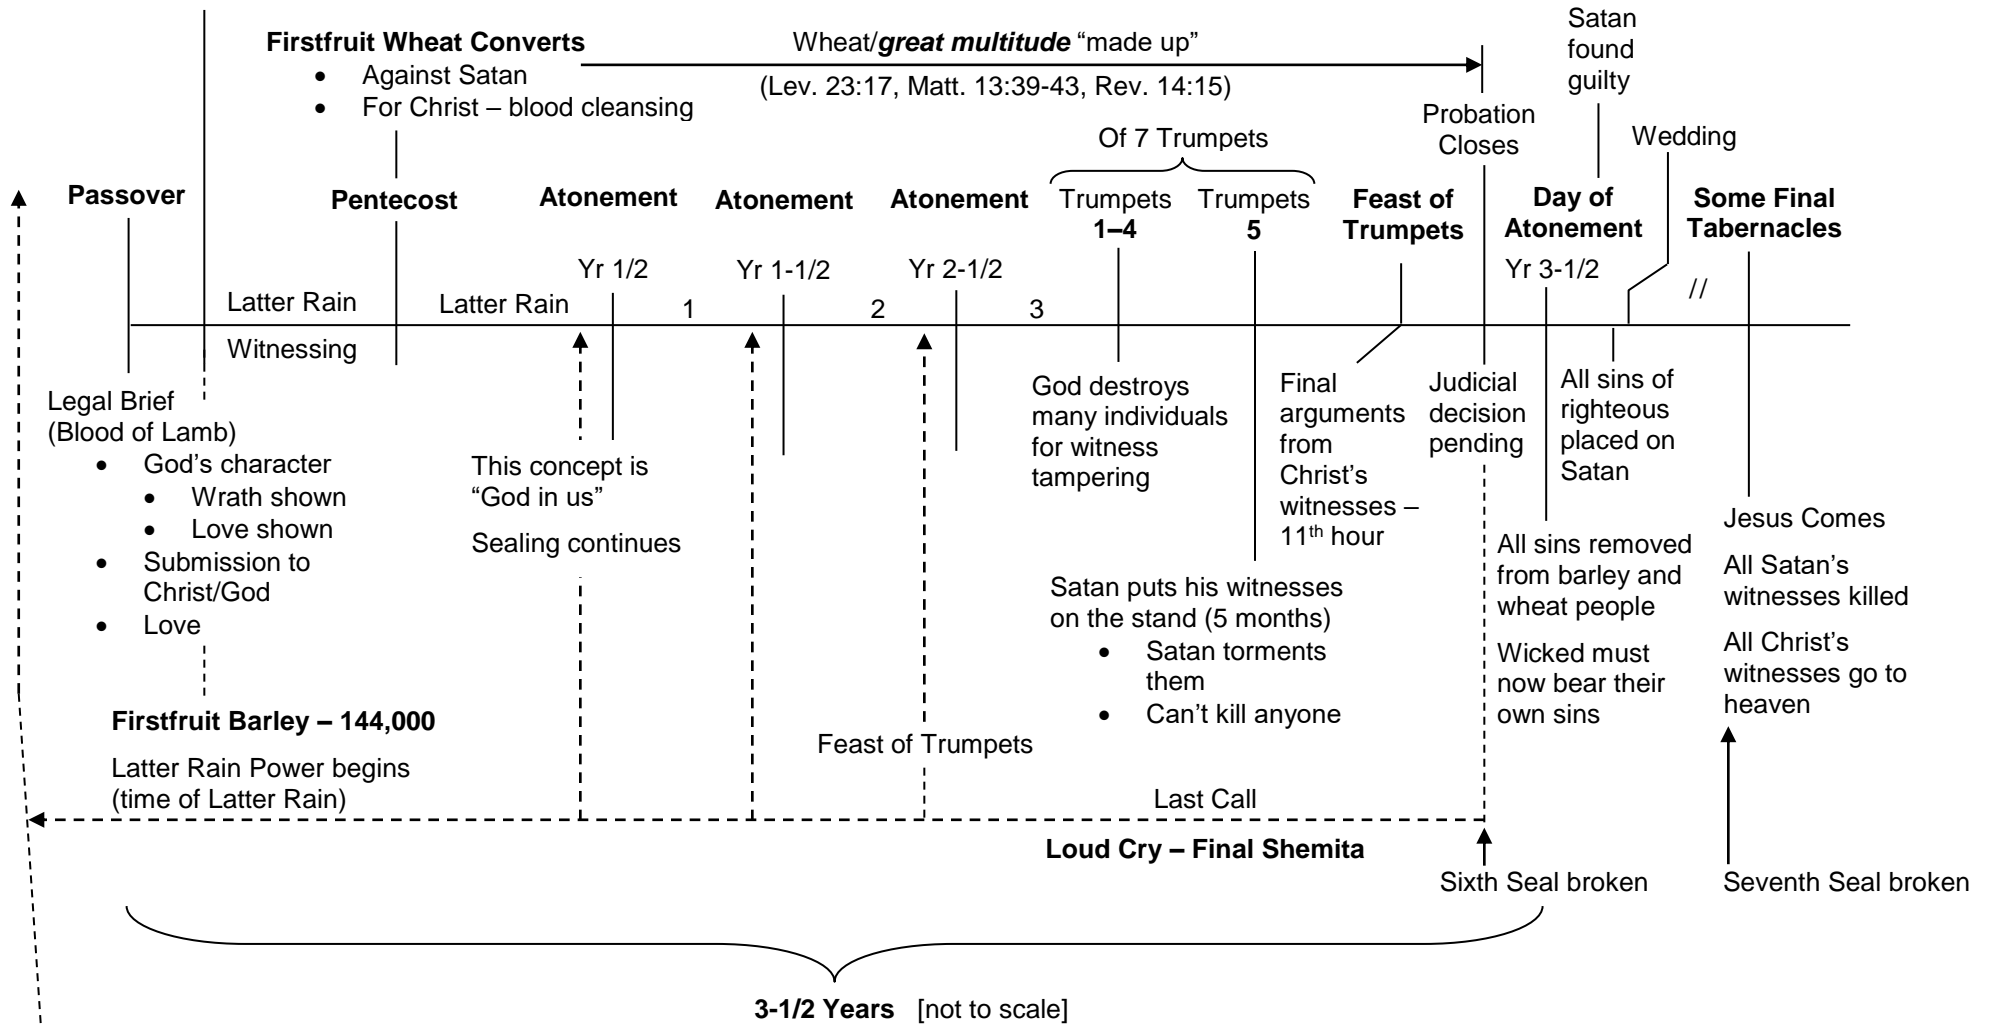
Firstfruit Wheat Converts
- Against Satan
- For Christ – blood cleansing

Wheat/***great multitude*** “made up”

(Lev. 23:17, Matt. 13:39-43, Rev. 14:15)

Satan found guilty

Probation Closes

Wedding

Of 7 Trumpets

Passover

Pentecost

Atonement

Atonement

Atonement

Trumpets **1–4**

Trumpets **5**

**Feast of Trumpets**

**Day of Atonement**

**Some Final Tabernacles**

Yr 1/2

Yr 1-1/2

Yr 2-1/2

Yr 3-1/2

//

Latter Rain

Latter Rain

1

2

3

Witnessing

Legal Brief (Blood of Lamb)
- God’s character
  - Wrath shown
  - Love shown
- Submission to Christ/God
- Love

This concept is “God in us”

Sealing continues

God destroys many individuals for witness tampering

Final arguments from Christ’s witnesses – 11th hour

Judicial decision pending

All sins of righteous placed on Satan

All sins removed from barley and wheat people

Wicked must now bear their own sins

Jesus Comes

All Satan’s witnesses killed

All Christ’s witnesses go to heaven

Satan puts his witnesses on the stand (5 months)
- Satan torments them
- Can’t kill anyone

**Firstfruit Barley – 144,000**

Latter Rain Power begins (time of Latter Rain)

Feast of Trumpets

Last Call

**Loud Cry – Final Shemita**

Sixth Seal broken

Seventh Seal broken

**3-1/2 Years** [not to scale]